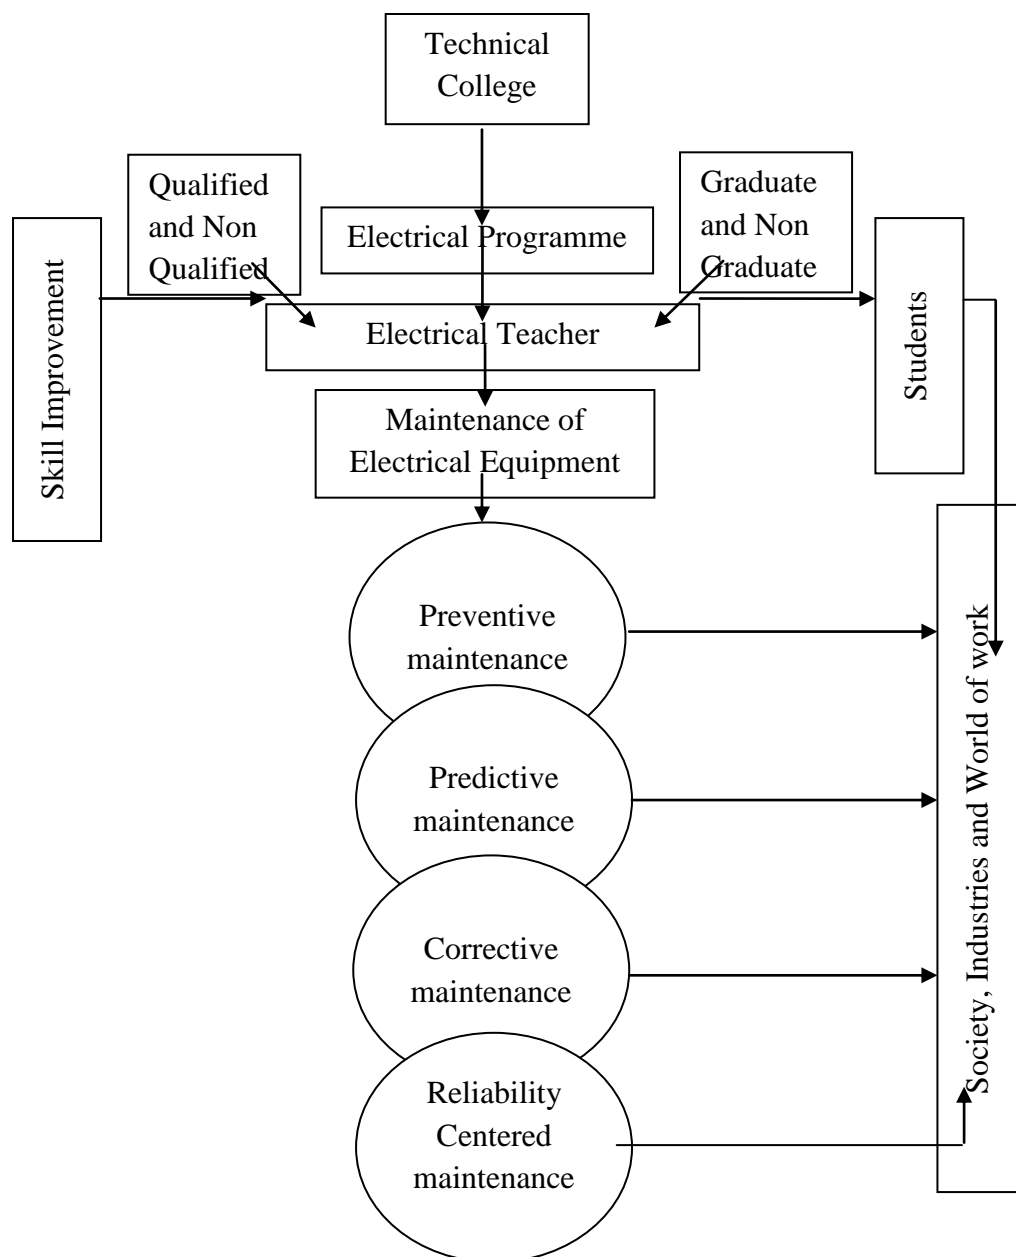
Technical College

Qualified and Non Qualified

Electrical Programme

Graduate and Non Graduate

Skill Improvement

Electrical Teacher

Students

Maintenance of Electrical Equipment

Preventive maintenance

Predictive maintenance

Corrective maintenance

Reliability Centered maintenance

Society, Industries and World of work